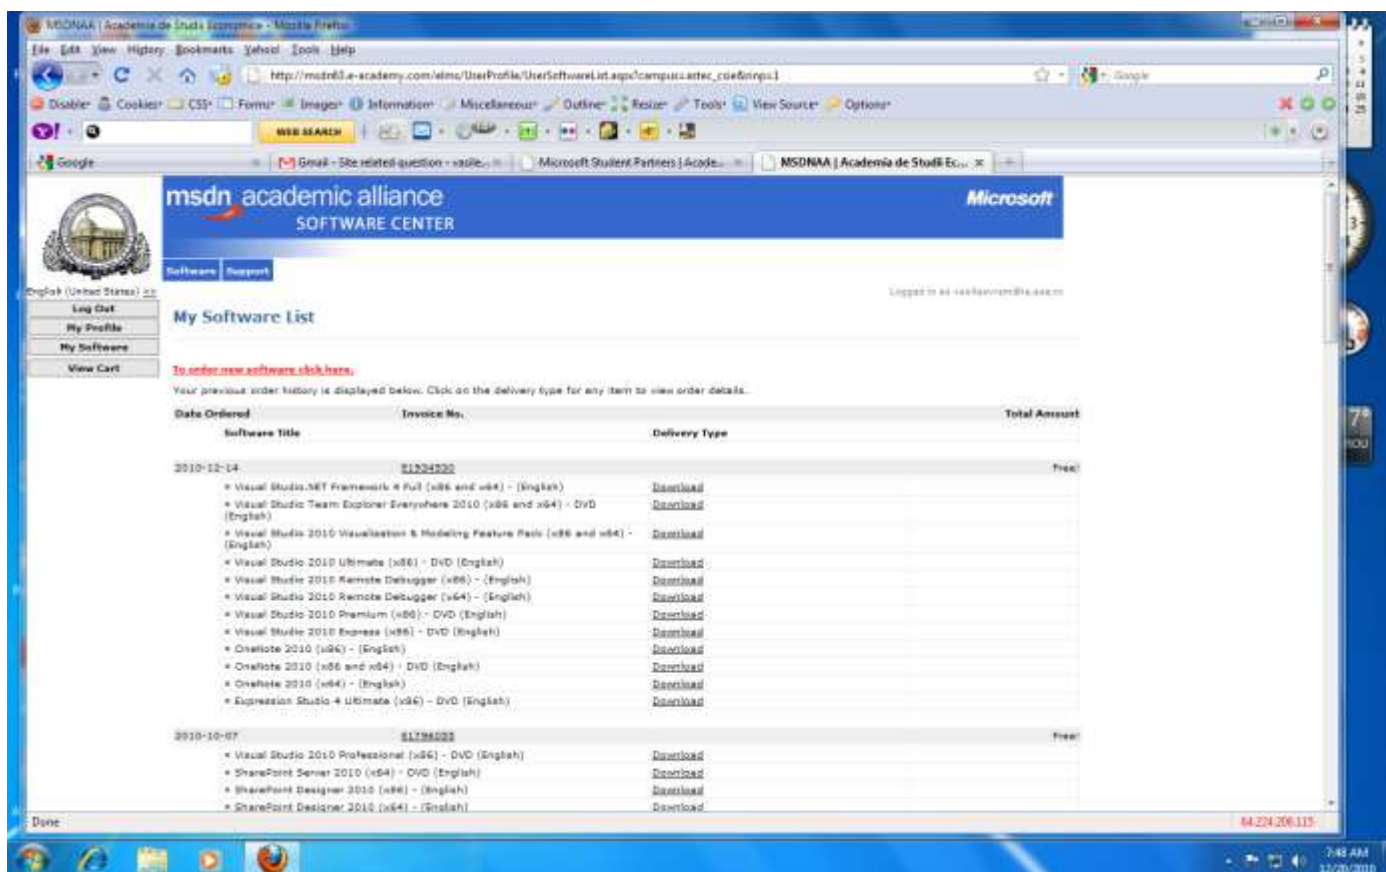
MSDNAA | Academia de Studii Economice - Mozilla Firefox

File Edit View History Bookmarks Yahoo! Tools Help

http://msdn63.e-academy.com/elms/UserProfile/UserSoftwareList.aspx?campus=astec_cse&rnps1

Google

Disable Cookies CSS Forms Images Information Miscellaneous Outline Resize Tools View Source Options

WEB SEARCH

Google | Gmail - Site related question - vasile... | Microsoft Student Partners | Acade... | MSDNAA | Academia de Studii Ec...

msdn academic alliance
SOFTWARE CENTER

Microsoft

Software Support

English (United States) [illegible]

Log Out
My Profile
My Software
View Cart

Logged in as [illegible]

My Software List

To order new software click here.

Your previous order history is displayed below. Click on the delivery type for any item to view order details.

| Date Ordered | Invoice No. | | Total Amount |
|---|---|---|---|
| Software Title | | Delivery Type | |
| 2010-12-14 | 81534530 | | Free! |
| • Visual Studio.NET Framework 4 Full (x86 and x64) - (English) | | Download | |
| • Visual Studio Team Explorer Everywhere 2010 (x86 and x64) - DVD (English) | | Download | |
| • Visual Studio 2010 Visualization & Modeling Feature Pack (x86 and x64) - (English) | | Download | |
| • Visual Studio 2010 Ultimate (x86) - DVD (English) | | Download | |
| • Visual Studio 2010 Remote Debugger (x86) - (English) | | Download | |
| • Visual Studio 2010 Remote Debugger (x64) - (English) | | Download | |
| • Visual Studio 2010 Premium (x86) - DVD (English) | | Download | |
| • Visual Studio 2010 Express (x86) - DVD (English) | | Download | |
| • OneNote 2010 (x86) - (English) | | Download | |
| • OneNote 2010 (x86 and x64) - DVD (English) | | Download | |
| • OneNote 2010 (x64) - (English) | | Download | |
| • Expression Studio 4 Ultimate (x86) - DVD (English) | | Download | |
| 2010-10-07 | 81796033 | | Free! |
| • Visual Studio 2010 Professional (x86) - DVD (English) | | Download | |
| • SharePoint Server 2010 (x64) - DVD (English) | | Download | |
| • SharePoint Designer 2010 (x86) - (English) | | Download | |
| • SharePoint Designer 2010 (x64) - (English) | | Download | |

Done

84.224.206.115

7:48 AM
12/20/2010